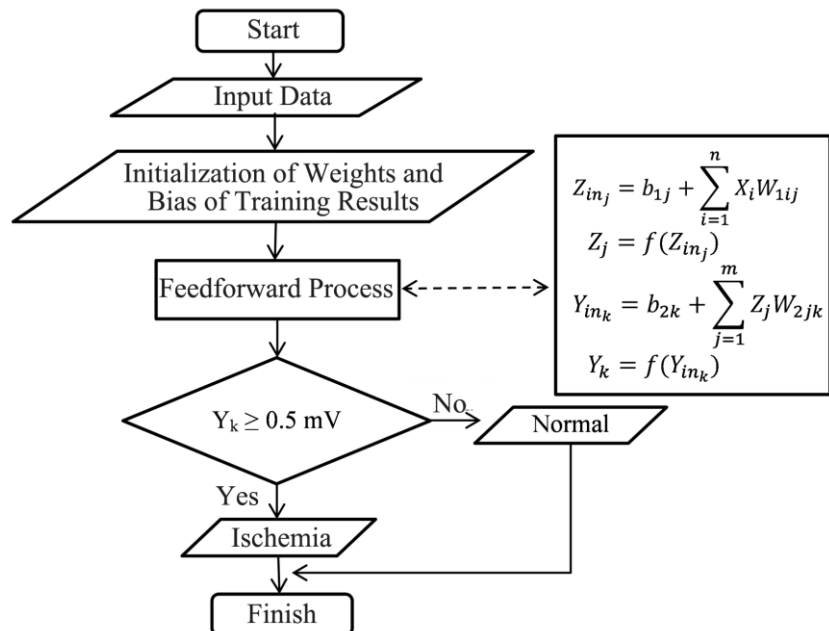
Start

Input Data

Initialization of Weights and Bias of Training Results

Feedforward Process

$Z_{in_j} = b_{1j} + \sum_{i=1}^{n} X_i W_{1ij}$
$Z_j = f(Z_{in_j})$
$Y_{in_k} = b_{2k} + \sum_{j=1}^{m} Z_j W_{2jk}$
$Y_k = f(Y_{in_k})$

$Y_k \geq 0.5$ mV

No

Normal

Yes

Ischemia

Finish